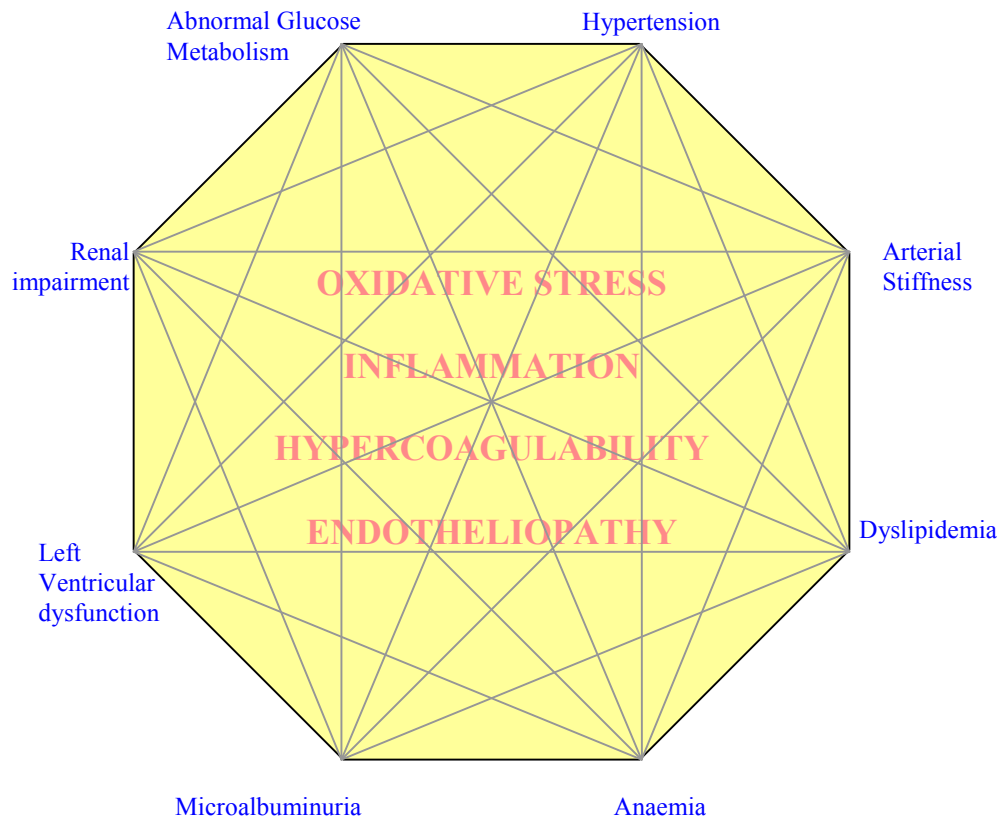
Abnormal Glucose Metabolism

Hypertension

Renal impairment

Arterial Stiffness

OXIDATIVE STRESS

INFLAMMATION

HYPERCOAGULABILITY

ENDOTHELIOPATHY

Dyslipidemia

Left Ventricular dysfunction

Microalbuminuria

Anaemia